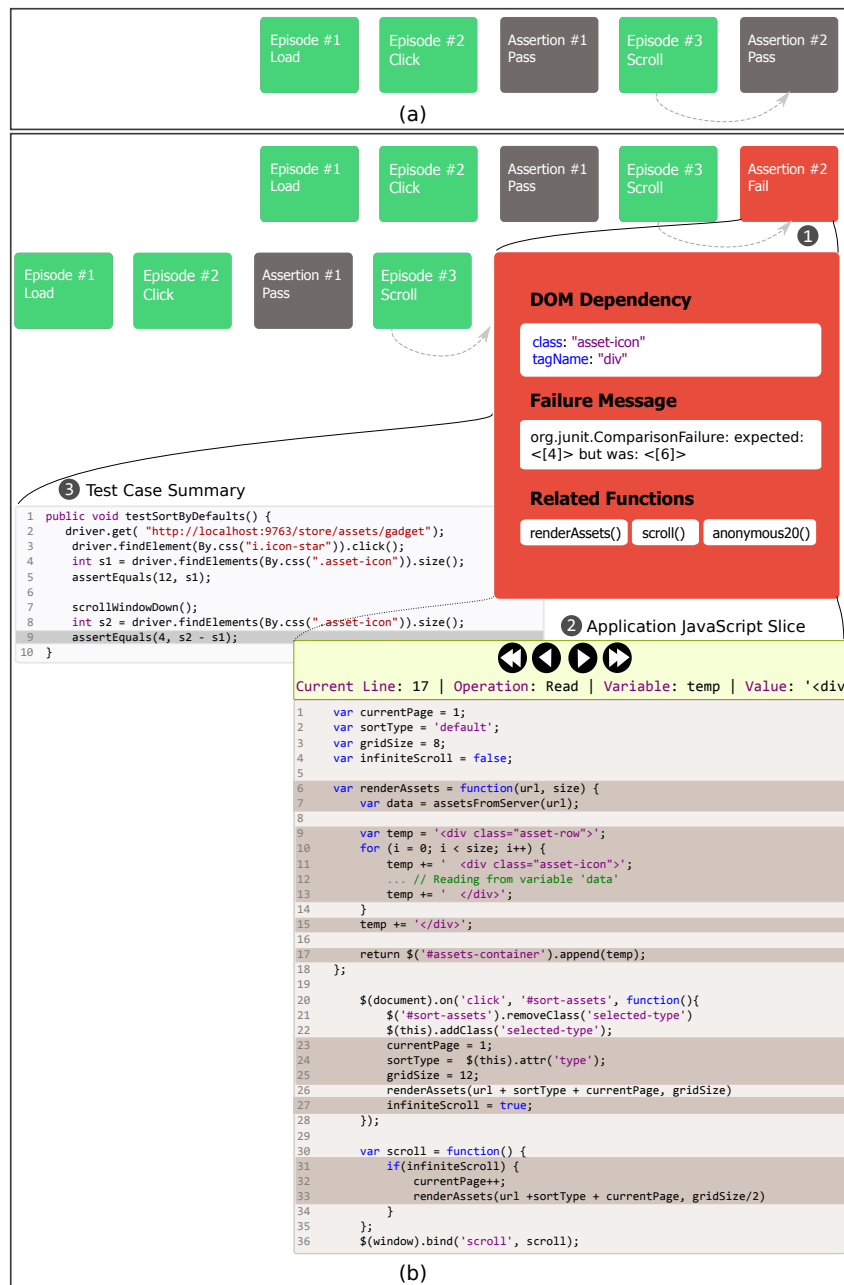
Episode #1
Load

Episode #2
Click

Assertion #1
Pass

Episode #3
Scroll

Assertion #2
Pass

(a)

Episode #1
Load

Episode #2
Click

Assertion #1
Pass

Episode #3
Scroll

Assertion #2
Fail

1

Episode #1
Load

Episode #2
Click

Assertion #1
Pass

Episode #3
Scroll

DOM Dependency

class: "asset-icon"
tagName: "div"

Failure Message

org.junit.ComparisonFailure: expected: <[4]> but was: <[6]>

Related Functions

renderAssets() scroll() anonymous20()

3 Test Case Summary

1 public void testSortByDefaults() {
2 driver.get( "http://localhost:9763/store/assets/gadget");
3 driver.findElement(By.css("i.icon-star")).click();
4 int s1 = driver.findElements(By.css(".asset-icon")).size();
5 assertEquals(12, s1);
6
7 scrollWindowDown();
8 int s2 = driver.findElements(By.css(".asset-icon")).size();
9 assertEquals(4, s2 - s1);
10 }

2 Application JavaScript Slice

Current Line: 17 | Operation: Read | Variable: temp | Value: '<div

1 var currentPage = 1;
2 var sortType = 'default';
3 var gridSize = 8;
4 var infiniteScroll = false;
5
6 var renderAssets = function(url, size) {
7 var data = assetsFromServer(url);
8
9 var temp = '<div class="asset-row">';
10 for (i = 0; i < size; i++) {
11 temp += ' <div class="asset-icon">';
12 ... // Reading from variable 'data'
13 temp += ' </div>';
14 }
15 temp += '</div>';
16
17 return $('#assets-container').append(temp);
18 };
19
20 $(document).on('click', '#sort-assets', function(){
21 $('#sort-assets').removeClass('selected-type')
22 $(this).addClass('selected-type');
23 currentPage = 1;
24 sortType = $(this).attr('type');
25 gridSize = 12;
26 renderAssets(url + sortType + currentPage, gridSize)
27 infiniteScroll = true;
28 });
29
30 var scroll = function() {
31 if(infiniteScroll) {
32 currentPage++;
33 renderAssets(url +sortType + currentPage, gridSize/2)
34 }
35 };
36 $(window).bind('scroll', scroll);

(b)